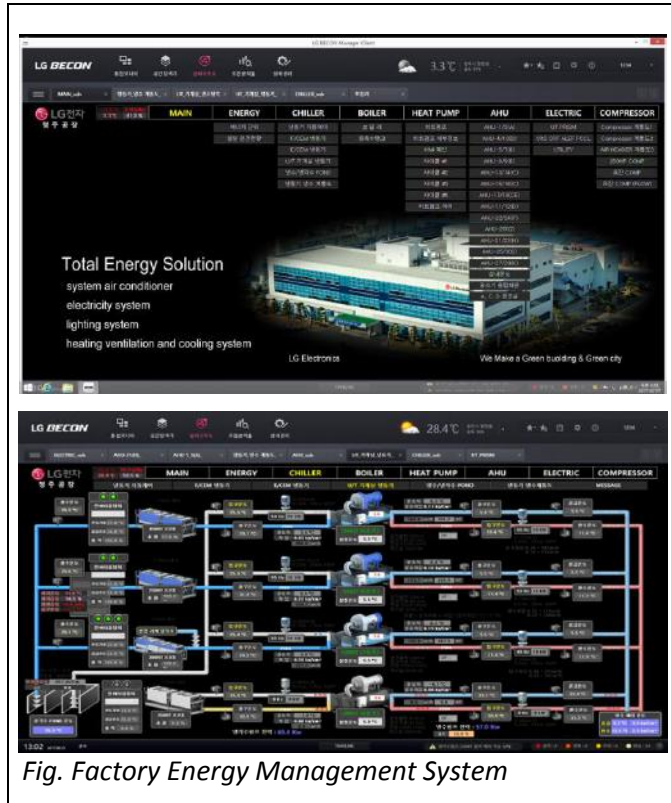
LG BECON Manager Client

LG BECON

3.3℃

MAIN

LG전자
청주공장

MAIN | ENERGY | CHILLER | BOILER | HEAT PUMP | AHU | ELECTRIC | COMPRESSOR

Total Energy Solution
system air conditioner
electricity system
lighting system
heating ventilation and cooling system

LG Electronics

We Make a Green building & Green city

LG BECON

28.4℃

LG전자
청주공장

MAIN | ENERGY | CHILLER | BOILER | HEAT PUMP | AHU | ELECTRIC | COMPRESSOR

13:02

Fig. Factory Energy Management System